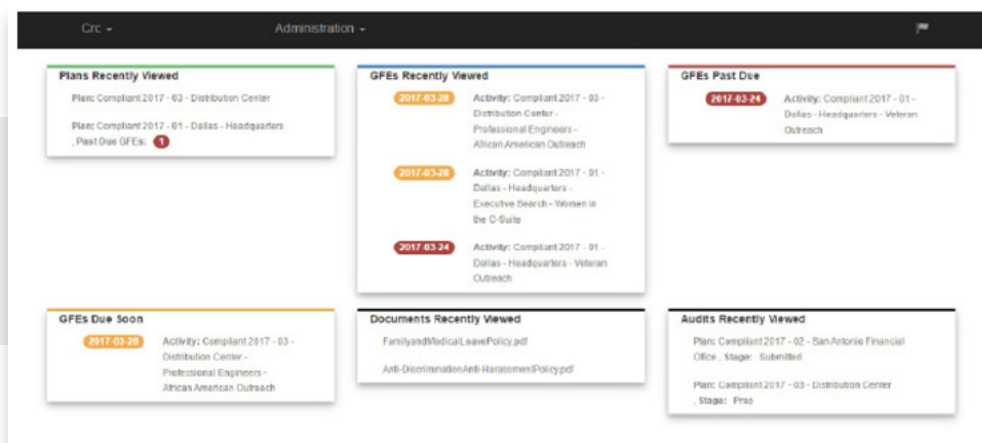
Crc ▾ Administration ▾

Plans Recently Viewed

Plan: Compliant 2017 - 03 - Distribution Center

Plan: Compliant 2017 - 01 - Dallas - Headquarters , Past Due GFEs: 1

GFEs Recently Viewed

2017-03-28 Activity: Compliant 2017 - 03 - Distribution Center - Professional Engineers - African American Outreach

2017-03-28 Activity: Compliant 2017 - 01 - Dallas - Headquarters - Executive Search - Women in the C-Suite

2017-03-24 Activity: Compliant 2017 - 01 - Dallas - Headquarters - Veteran Outreach

GFEs Past Due

2017-03-24 Activity: Compliant 2017 - 01 - Dallas - Headquarters - Veteran Outreach

GFEs Due Soon

2017-03-28 Activity: Compliant 2017 - 03 - Distribution Center - Professional Engineers - African American Outreach

Documents Recently Viewed

FamilyandMedicalLeavePolicy.pdf

Anti-DiscriminationAnti-HarassmentPolicy.pdf

Audits Recently Viewed

Plan: Compliant 2017 - 02 - San Antonio Financial Office , Stage: Submitted

Plan: Compliant 2017 - 03 - Distribution Center , Stage: Prep